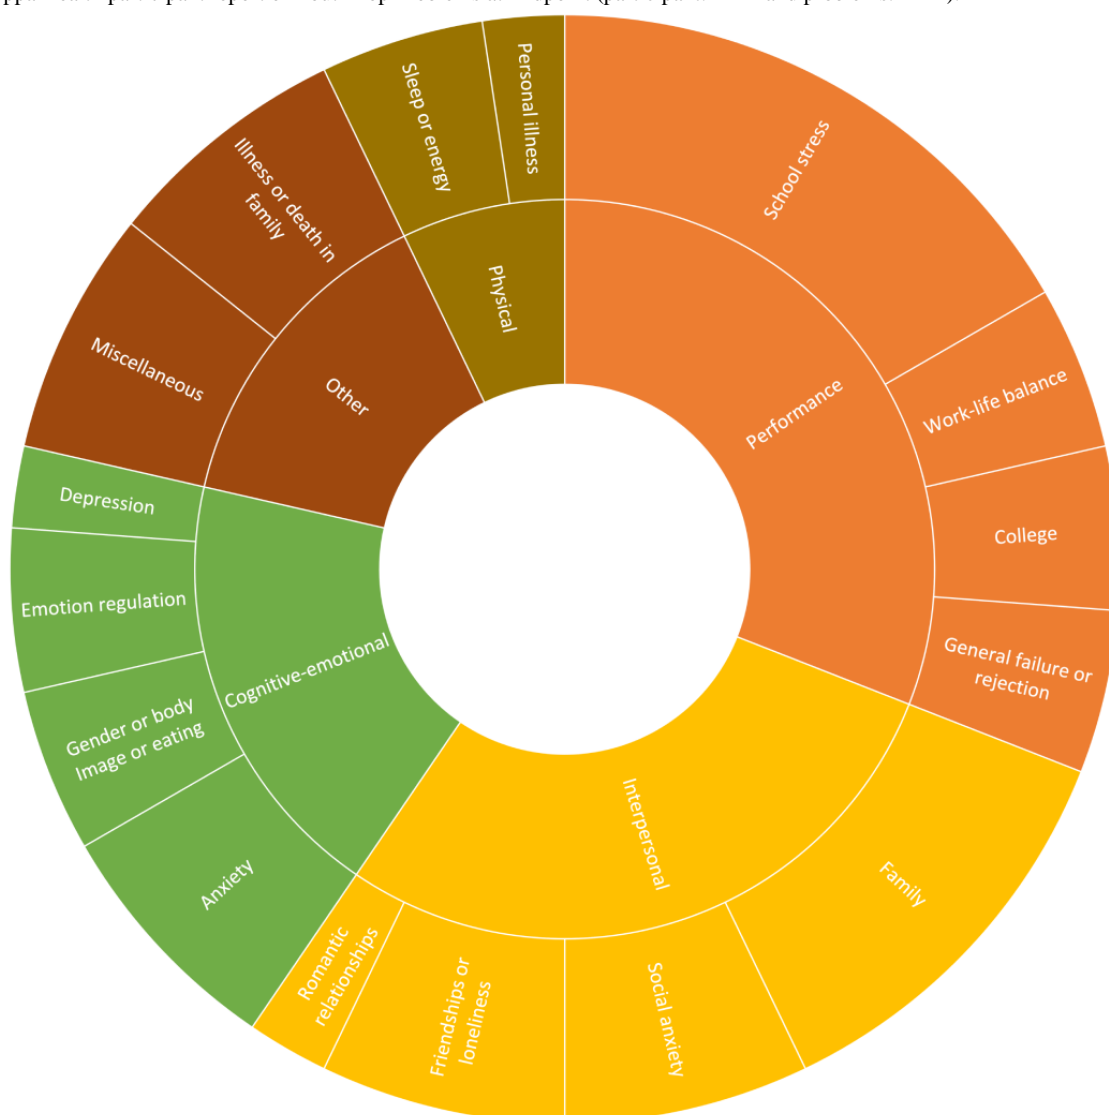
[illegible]

Personal illness

Sleep or energy

Illness or death in family

Miscellaneous

Physical

Other

School stress

Work-life balance

Performance

College

General failure or rejection

Depression

Emotion regulation

Cognitive-emotional

Gender or body Image or eating

Anxiety

Interpersonal

Family

Romantic relationships

Friendships or loneliness

Social anxiety